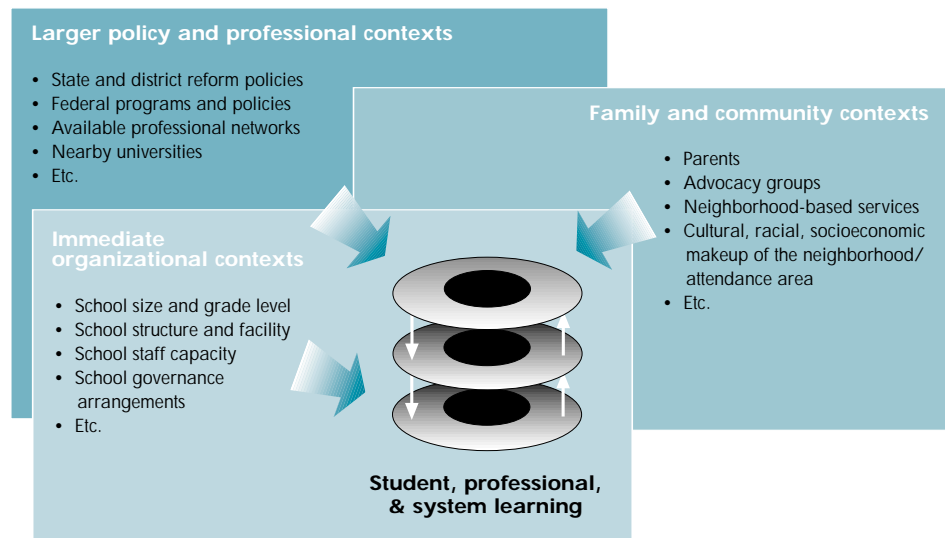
Larger policy and professional contexts

- State and district reform policies
- Federal programs and policies
- Available professional networks
- Nearby universities
- Etc.

Family and community contexts

- Parents
- Advocacy groups
- Neighborhood-based services
- Cultural, racial, socioeconomic makeup of the neighborhood/ attendance area
- Etc.

Immediate organizational contexts

- School size and grade level
- School structure and facility
- School staff capacity
- School governance arrangements
- Etc.

Student, professional, & system learning